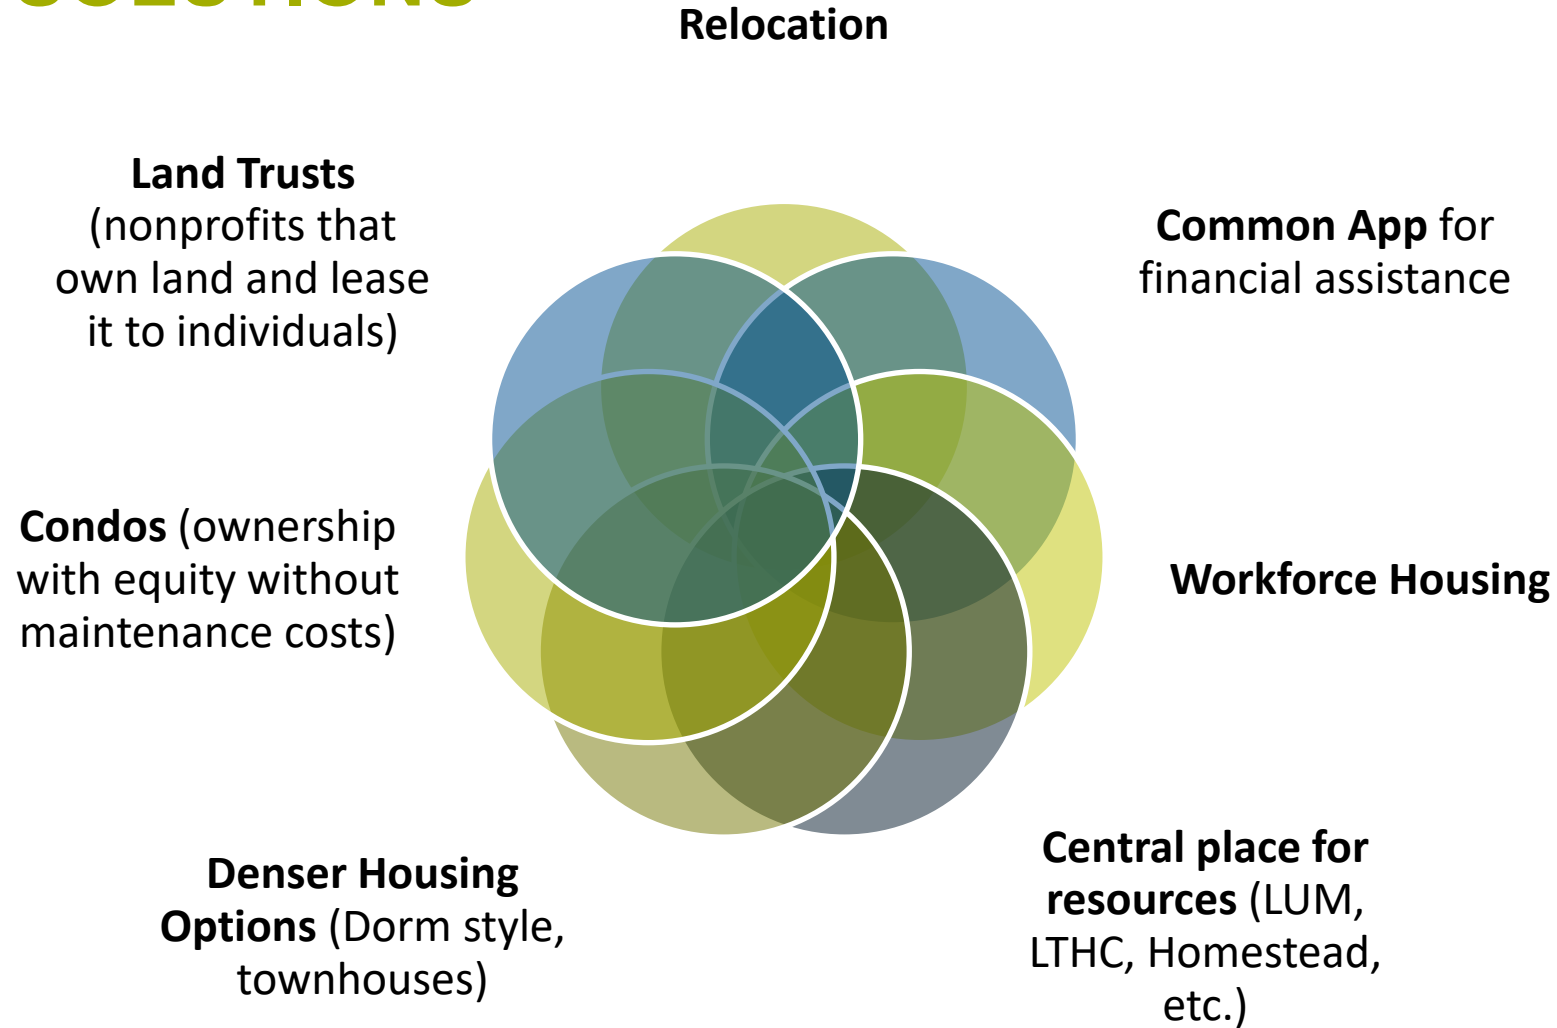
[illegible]

Relocation

Land Trusts (nonprofits that own land and lease it to individuals)

Common App for financial assistance

Condos (ownership with equity without maintenance costs)

Workforce Housing

Denser Housing Options (Dorm style, townhouses)

Central place for resources (LUM, LTHC, Homestead, etc.)